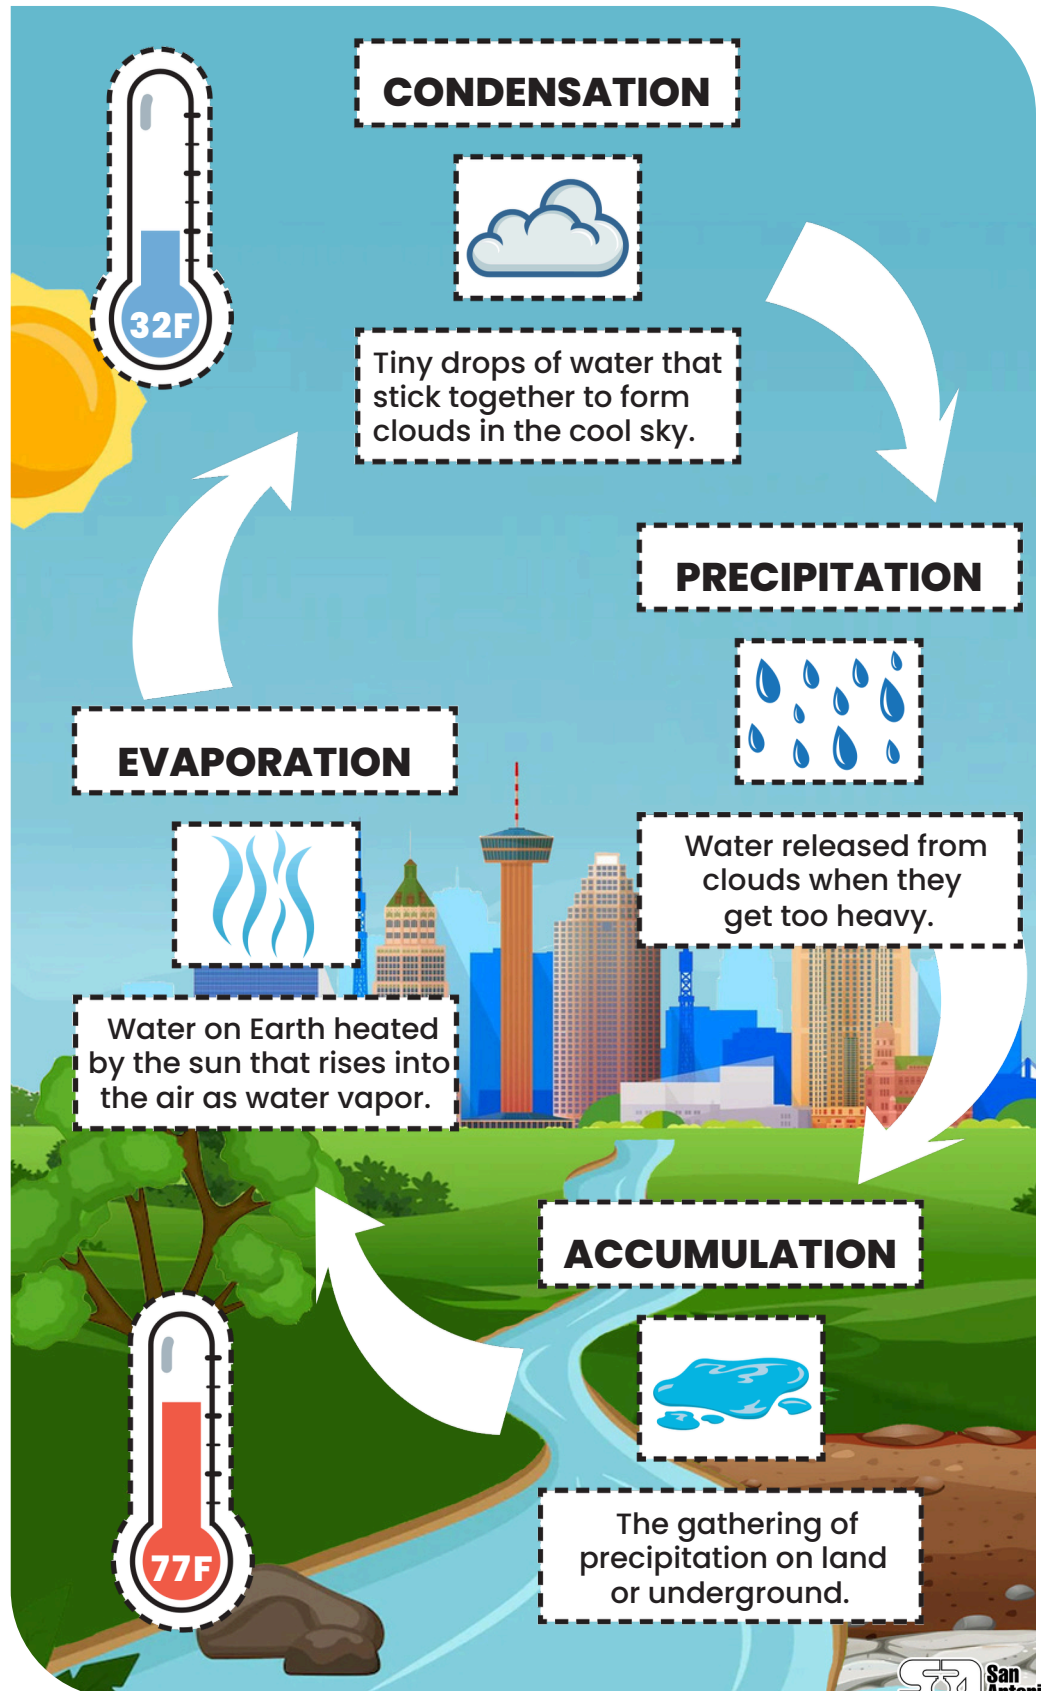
32F

CONDENSATION

Tiny drops of water that stick together to form clouds in the cool sky.

PRECIPITATION

Water released from clouds when they get too heavy.

EVAPORATION

Water on Earth heated by the sun that rises into the air as water vapor.

ACCUMULATION

The gathering of precipitation on land or underground.

77F

San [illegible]